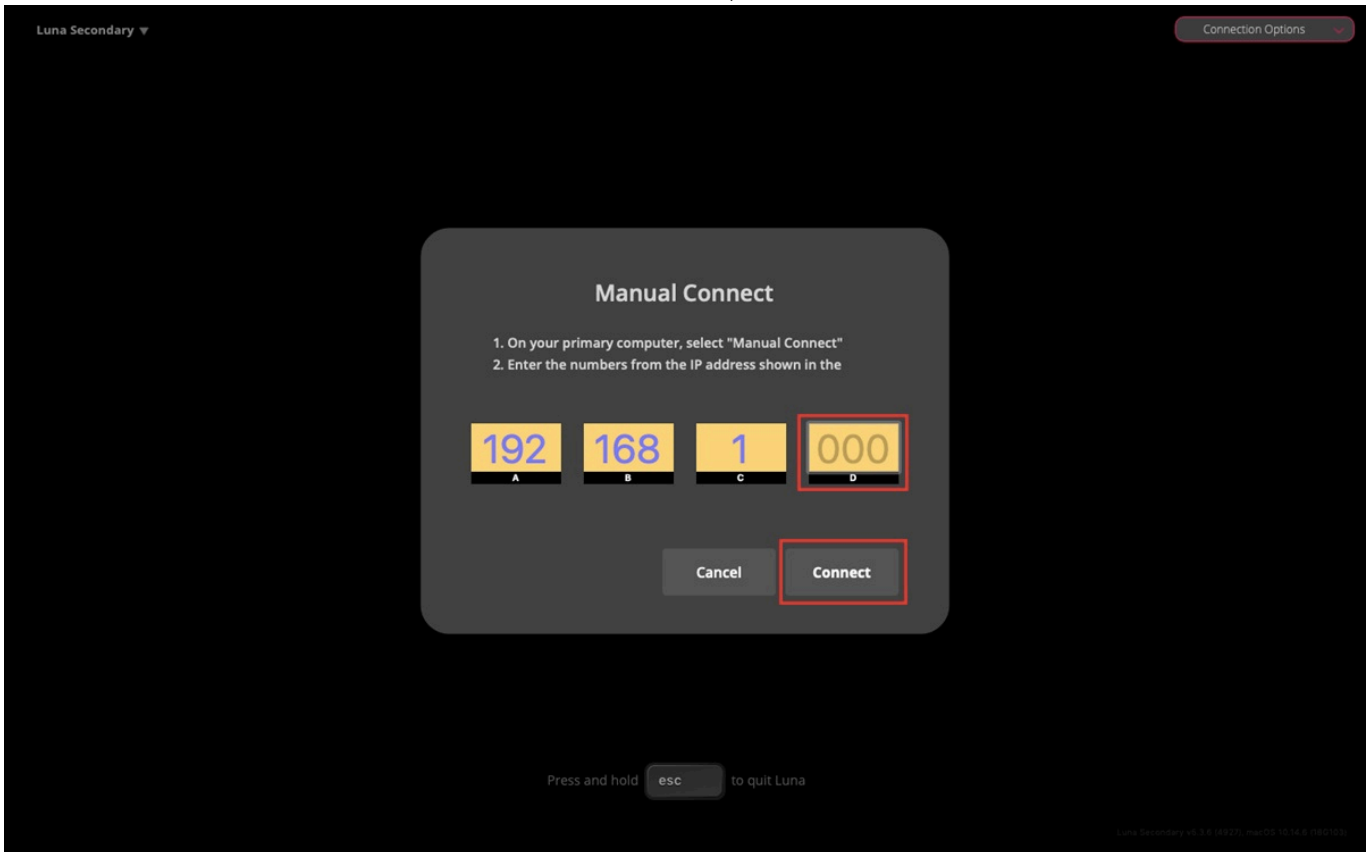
Luna Secondary ▼

Connection Options

Manual Connect

1. On your primary computer, select "Manual Connect"
2. Enter the numbers from the IP address shown in the

192
A

168
B

1
C

000
D

Cancel

Connect

Press and hold esc to quit Luna

Luna Secondary v5.3.6 (4927), macOS 10.14.6 (18G103)